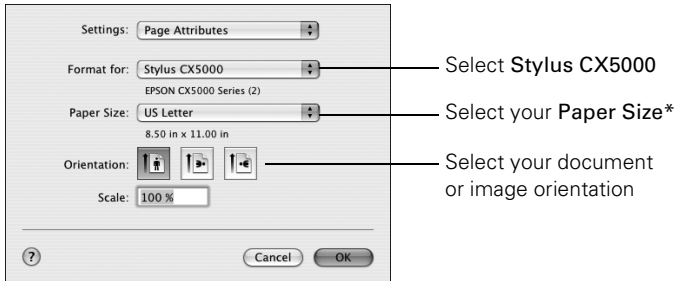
Settings: Page Attributes

Format for: Stylus CX5000

EPSON CX5000 Series (2)

Paper Size: US Letter

8.50 in x 11.00 in

Orientation:

Scale: 100 %

?

Cancel

OK

Select Stylus CX5000

Select your Paper Size*

Select your document or image orientation